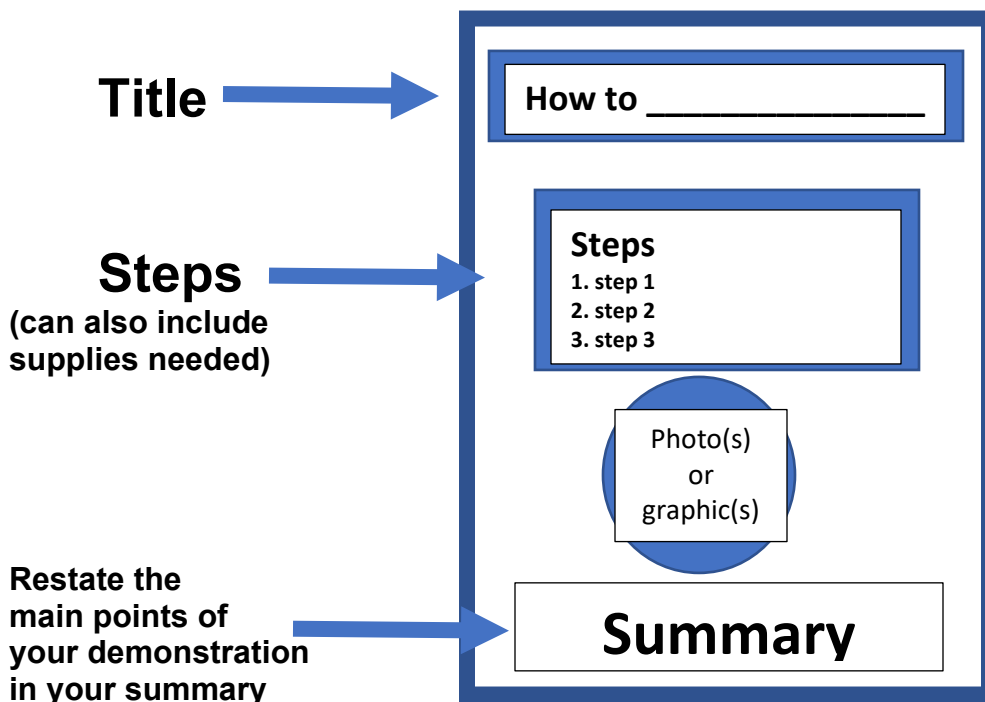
Title

How to ______________

Steps
(can also include supplies needed)

Steps
1. step 1
2. step 2
3. step 3

Photo(s)
or
graphic(s)

Restate the main points of your demonstration in your summary

Summary